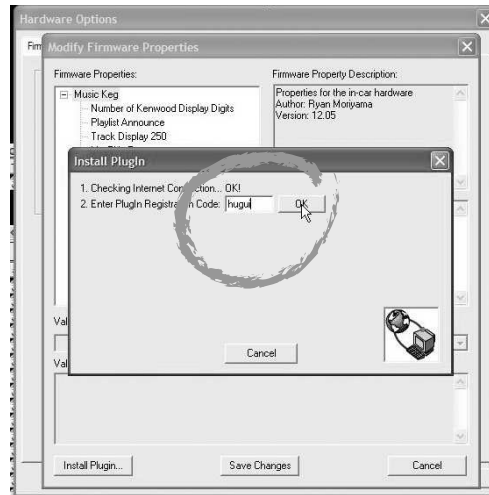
Hardware Options

Fim

Modify Firmware Properties

Firmware Properties:

Music Keg

Number of Kenwood Display Digits

Playlist Announce

Track Display 250

Firmware Property Description:

Properties for the in-car hardware
Author: Ryan Moriyama
Version: 12.05

Install PlugIn

1. Checking Internet Con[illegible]ction... OK!

2. Enter PlugIn Registra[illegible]n Code: hugu

OK

Cancel

Val

Val

Install Plugin...

Save Changes

Cancel